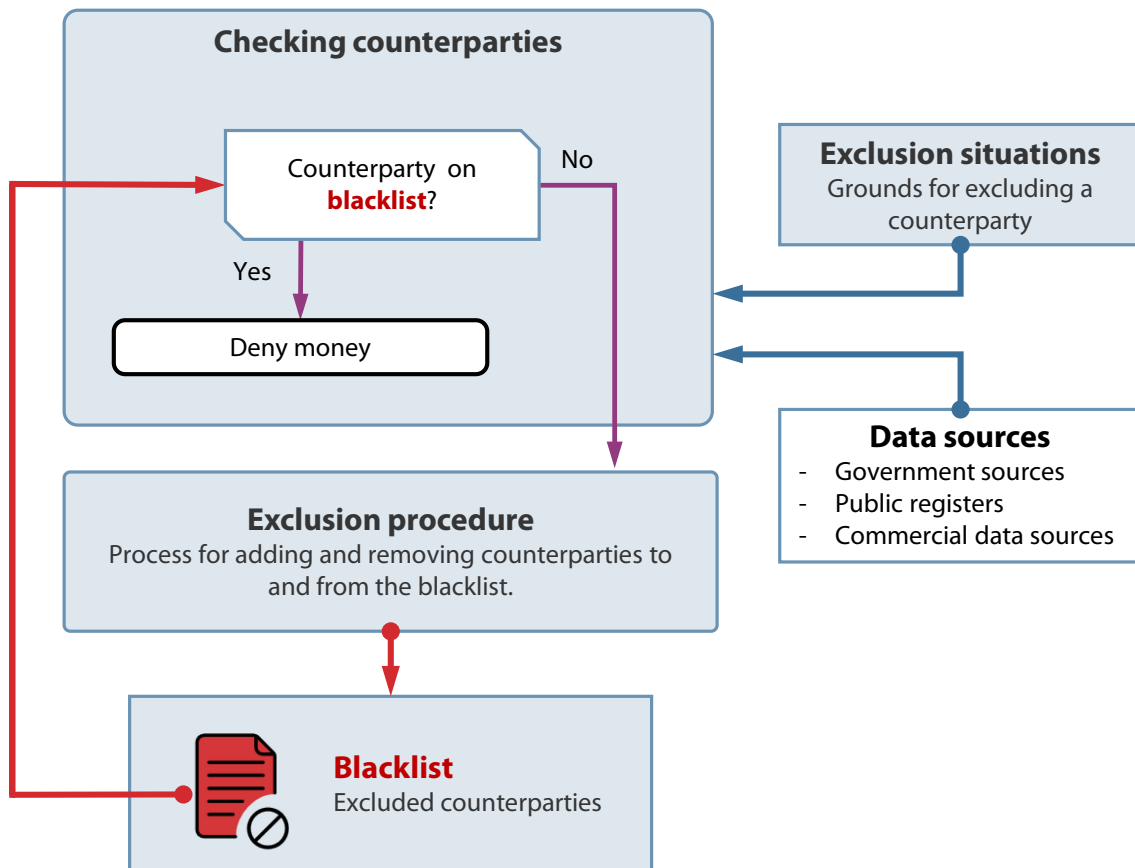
Checking counterparties

Counterparty on blacklist?

No

Yes

Deny money

Exclusion situations
Grounds for excluding a counterparty

Data sources
- Government sources
- Public registers
- Commercial data sources

Exclusion procedure
Process for adding and removing counterparties to and from the blacklist.

Blacklist
Excluded counterparties